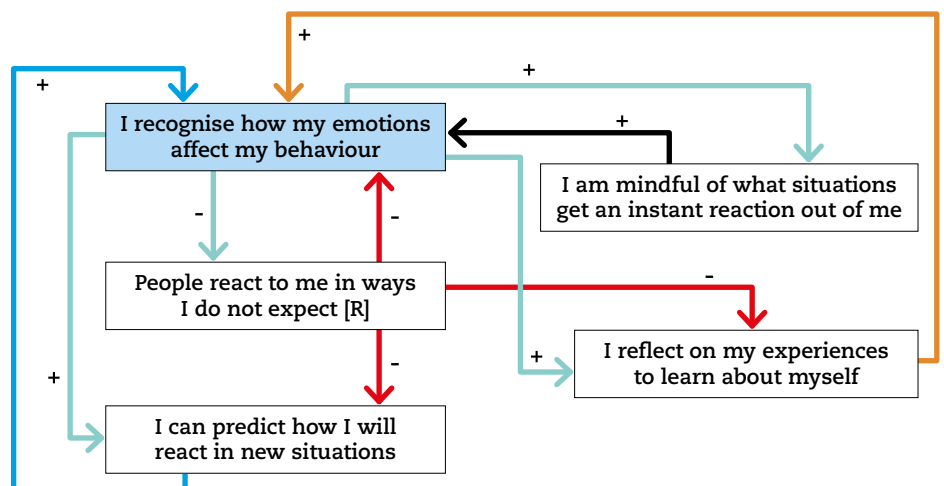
I recognise how my emotions affect my behaviour

I am mindful of what situations get an instant reaction out of me

People react to me in ways I do not expect [R]

I reflect on my experiences to learn about myself

I can predict how I will react in new situations

+
+
+
+
-
-
-
-
+
+